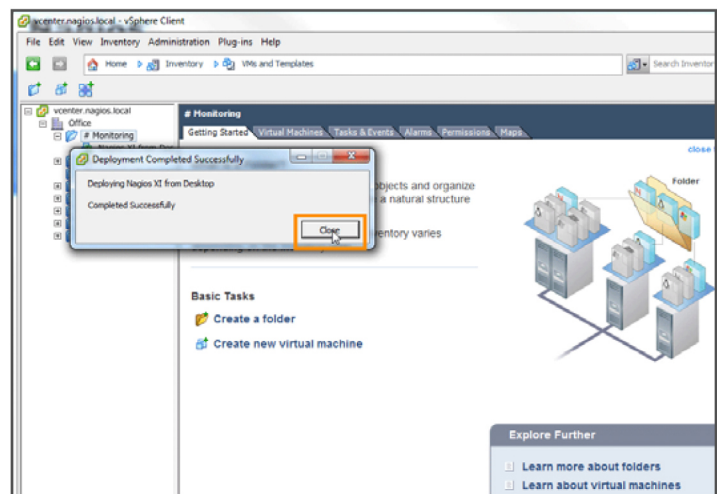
vcenter.nagios.local - vSphere Client

File Edit View Inventory Administration Plug-ins Help

Home Inventory VMs and Templates

Search Inventor

vcenter.nagios.local
Office
# Monitoring

# Monitoring

Getting Started Virtual Machines Tasks & Events Alarms Permissions Maps

close

Deployment Completed Successfully

Deploying Nagios XI from Desktop

Completed Successfully

Close

objects and organize
a natural structure

entory varies

Folder

Basic Tasks

Create a folder

Create new virtual machine

Explore Further

Learn more about folders

Learn about virtual machines